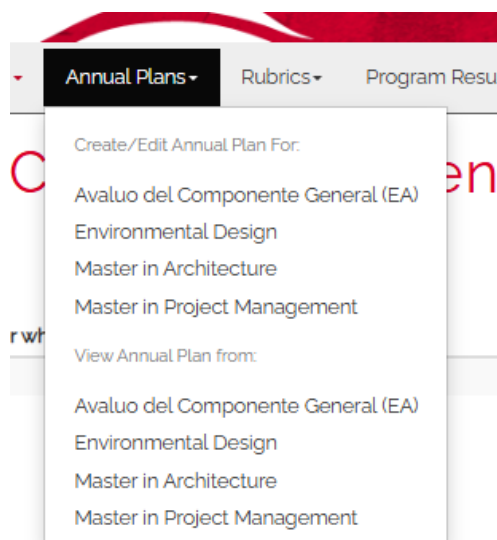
Annual Plans▾ Rubrics▾ Program Resu

Create/Edit Annual Plan For:

Avaluo del Componente General (EA)
Environmental Design
Master in Architecture
Master in Project Management

View Annual Plan from:

Avaluo del Componente General (EA)
Environmental Design
Master in Architecture
Master in Project Management

C

en

r wh